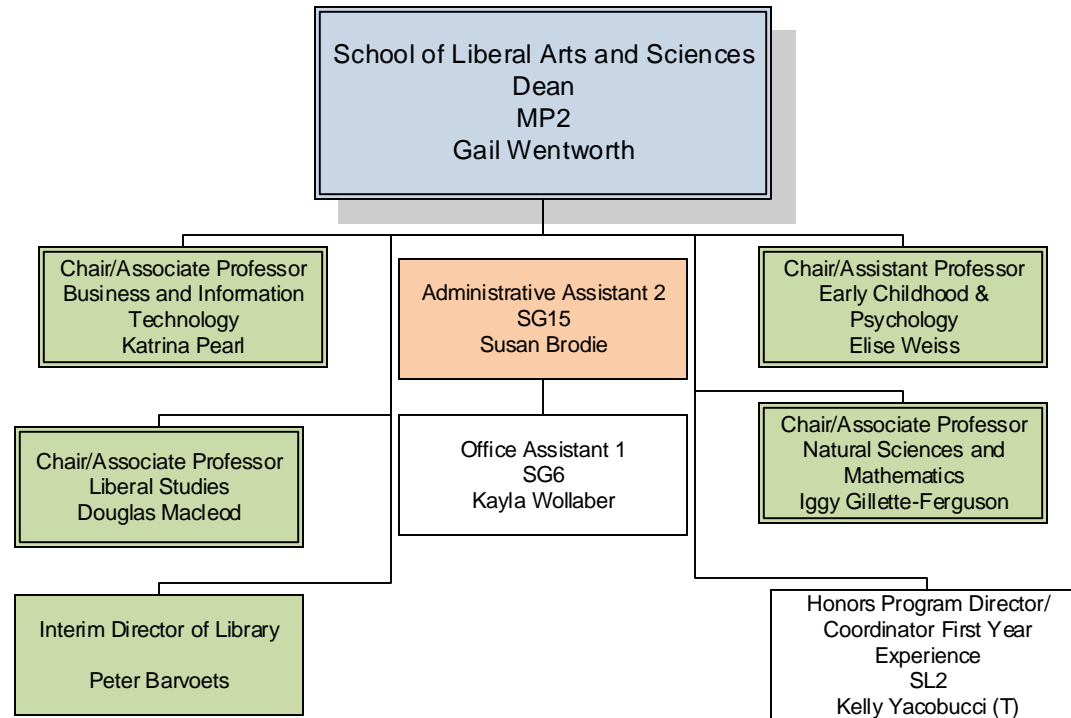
School of Liberal Arts and Sciences
Dean
MP2
Gail Wentworth

Chair/Associate Professor
Business and Information Technology
Katrina Pearl

Administrative Assistant 2
SG15
Susan Brodie

Chair/Assistant Professor
Early Childhood & Psychology
Elise Weiss

Chair/Associate Professor
Liberal Studies
Douglas Macleod

Office Assistant 1
SG6
Kayla Wollaber

Chair/Associate Professor
Natural Sciences and Mathematics
Iggy Gillette-Ferguson

Interim Director of Library

Peter Barvoets

Honors Program Director/
Coordinator First Year Experience
SL2
Kelly Yacobucci (T)